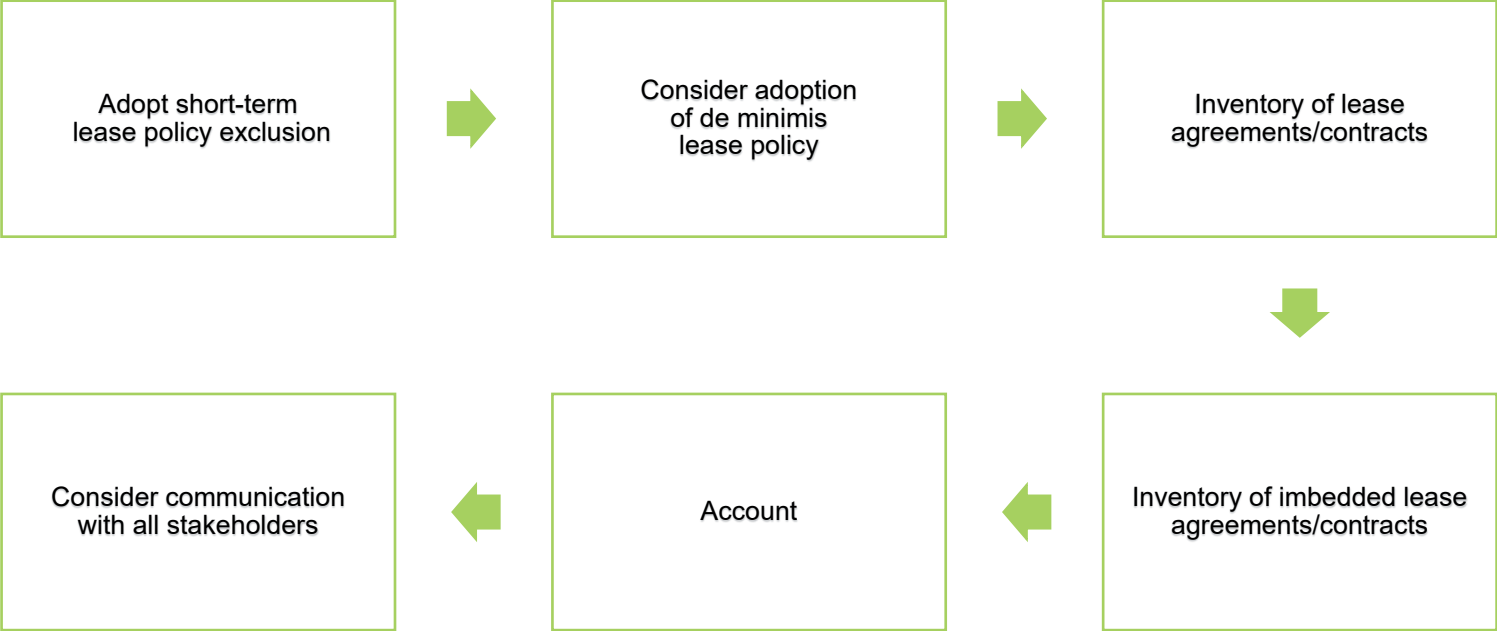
Adopt short-term lease policy exclusion

Consider adoption of de minimis lease policy

Inventory of lease agreements/contracts

Inventory of imbedded lease agreements/contracts

Account

Consider communication with all stakeholders